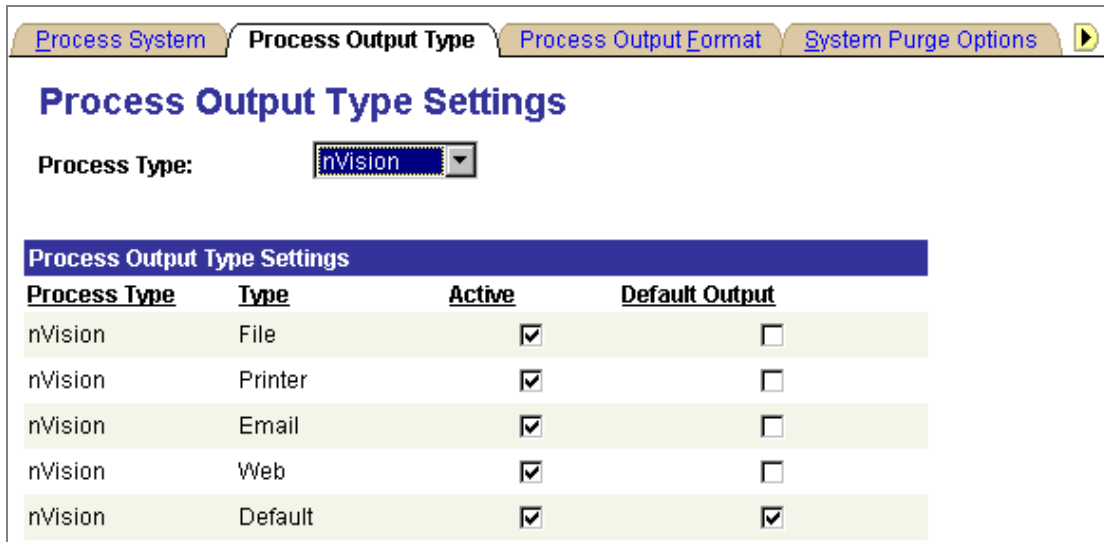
Process System | Process Output Type | Process Output Format | System Purge Options

Process Output Type Settings

Process Type: nVision

Process Output Type Settings

| Process Type | Type | Active | Default Output |
|---|---|---|---|
| nVision | File | ☑ | ☐ |
| nVision | Printer | ☑ | ☐ |
| nVision | Email | ☑ | ☐ |
| nVision | Web | ☑ | ☐ |
| nVision | Default | ☑ | ☑ |